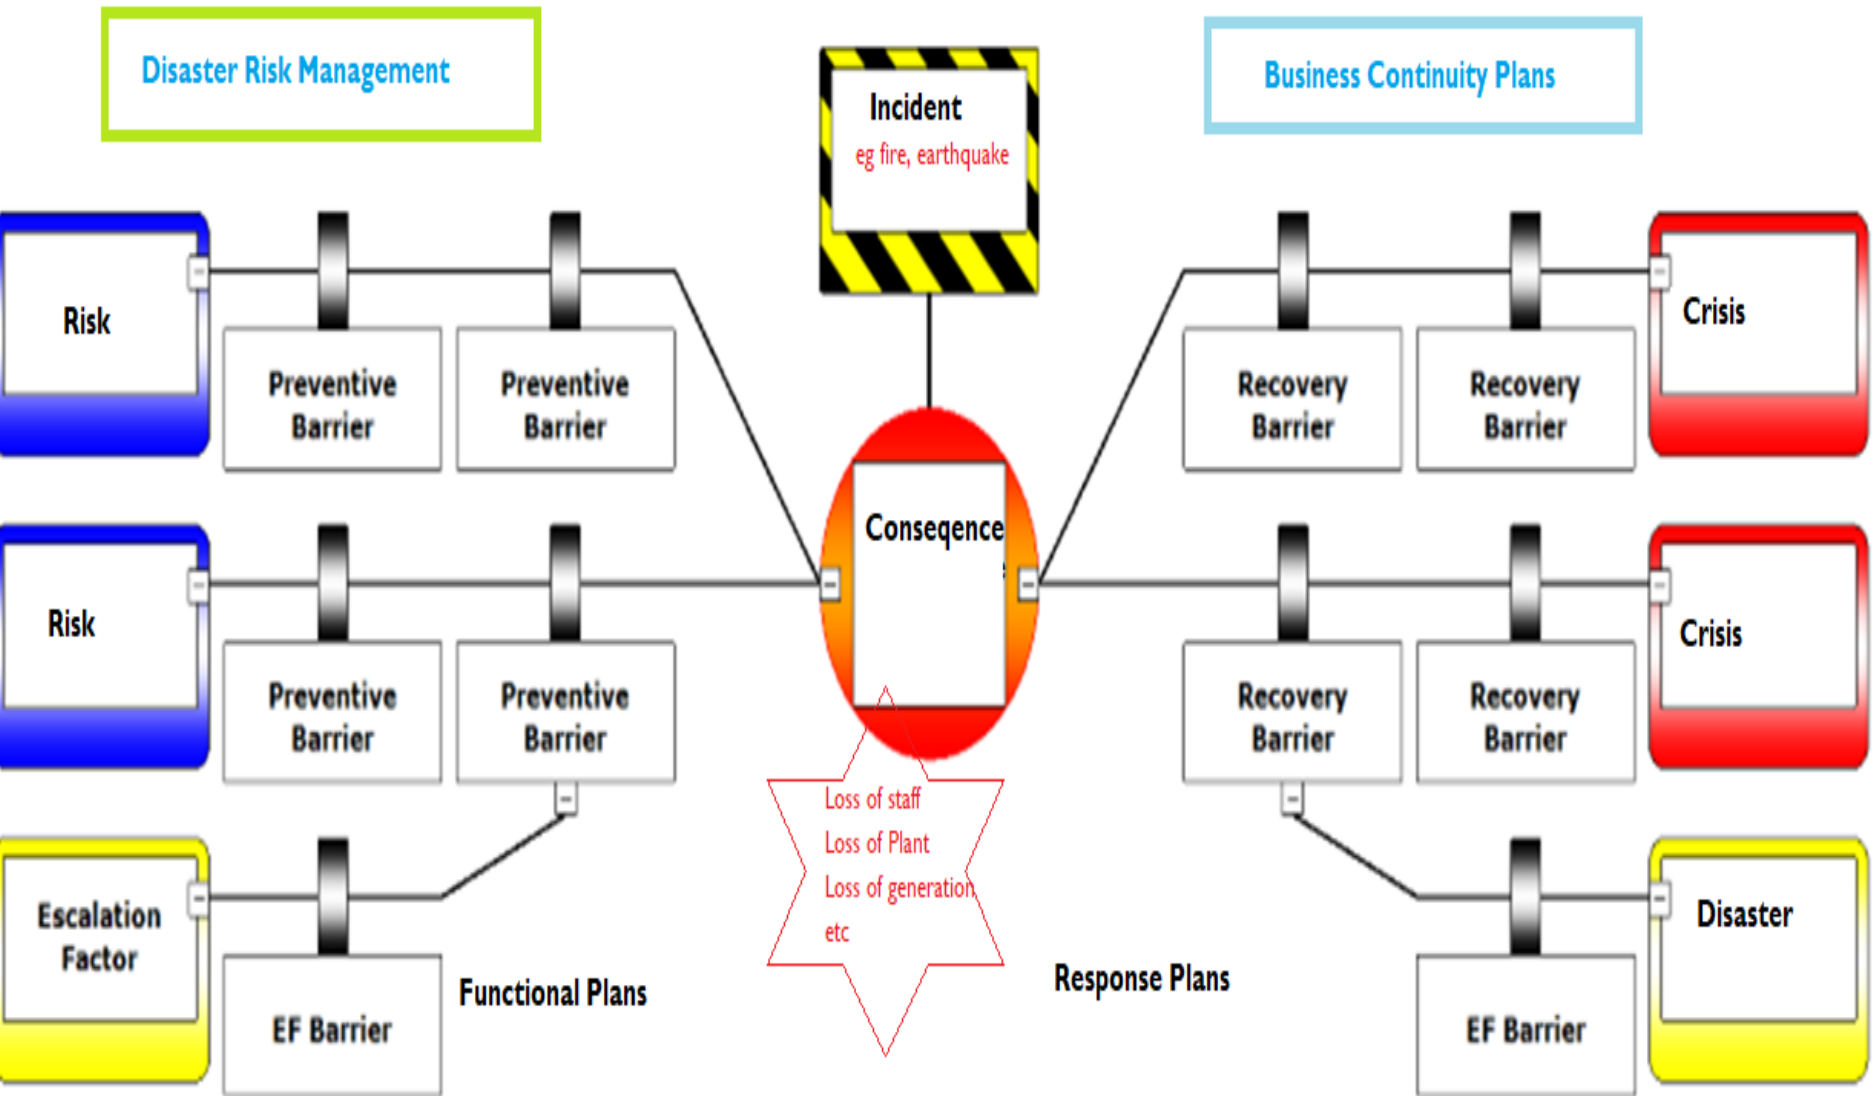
Disaster Risk Management

Incident
eg fire, earthquake

Business Continuity Plans

Risk

Preventive Barrier

Preventive Barrier

Recovery Barrier

Recovery Barrier

Crisis

Conseqence

Risk

Preventive Barrier

Preventive Barrier

Recovery Barrier

Recovery Barrier

Crisis

Loss of staff
Loss of Plant
Loss of generation
etc

Escalation Factor

EF Barrier

Functional Plans

Response Plans

EF Barrier

Disaster